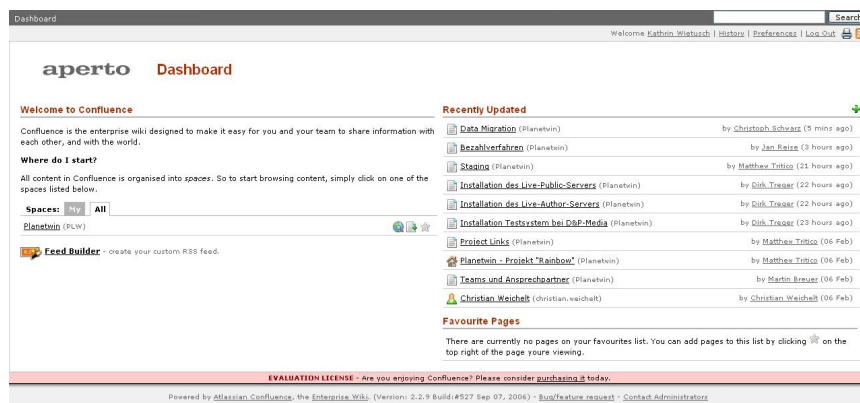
Dashboard

Search

Welcome Kathrin Wietusch | History | Preferences | Log Out

aperto Dashboard

Welcome to Confluence

Confluence is the enterprise wiki designed to make it easy for you and your team to share information with each other, and with the world.

Where do I start?

All content in Confluence is organised into *spaces*. So to start browsing content, simply click on one of the spaces listed below.

Spaces: My All

Planetwin (PLW)

Feed Builder - create your custom RSS feed.

Recently Updated

| | |
|---|---|
| Data Migration (Planetwin) | by Christoph Schwarz (5 mins ago) |
| Bezahlverfahren (Planetwin) | by Jan Reise (3 hours ago) |
| Staging (Planetwin) | by Matthew Tritico (21 hours ago) |
| Installation des Live-Public-Servers (Planetwin) | by Dirk Treger (22 hours ago) |
| Installation des Live-Author-Servers (Planetwin) | by Dirk Treger (22 hours ago) |
| Installation Testsystem bei D&P-Media (Planetwin) | by Dirk Treger (23 hours ago) |
| Project Links (Planetwin) | by Matthew Tritico (06 Feb) |
| Planetwin - Projekt "Rainbow" (Planetwin) | by Matthew Tritico (06 Feb) |
| Teams und Ansprechpartner (Planetwin) | by Martin Breuer (06 Feb) |
| Christian Weichelt (christian.weichelt) | by Christian Weichelt (06 Feb) |

Favourite Pages

There are currently no pages on your favourites list. You can add pages to this list by clicking on the top right of the page youre viewing.

EVALUATION LICENSE - Are you enjoying Confluence? Please consider purchasing it today.

Powered by Atlassian Confluence, the Enterprise Wiki. (Version: 2.2.9 Build:#527 Sep 07, 2006) - Bug/feature request - Contact Administrators